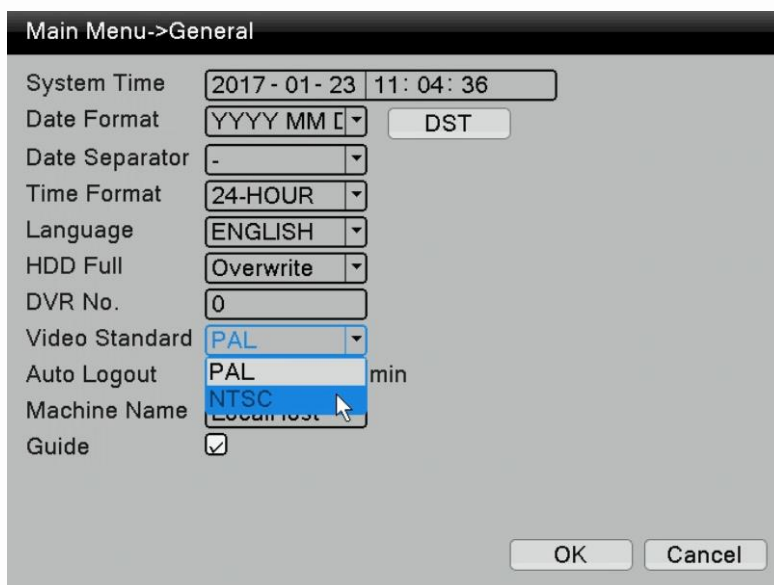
Main Menu->General

System Time 2017 - 01 - 23 11: 04: 36
Date Format YYYY MM D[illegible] DST
Date Separator -
Time Format 24-HOUR
Language ENGLISH
HDD Full Overwrite
DVR No. 0
Video Standard PAL
Auto Logout PAL min
Machine Name NTSC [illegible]
Guide

OK Cancel